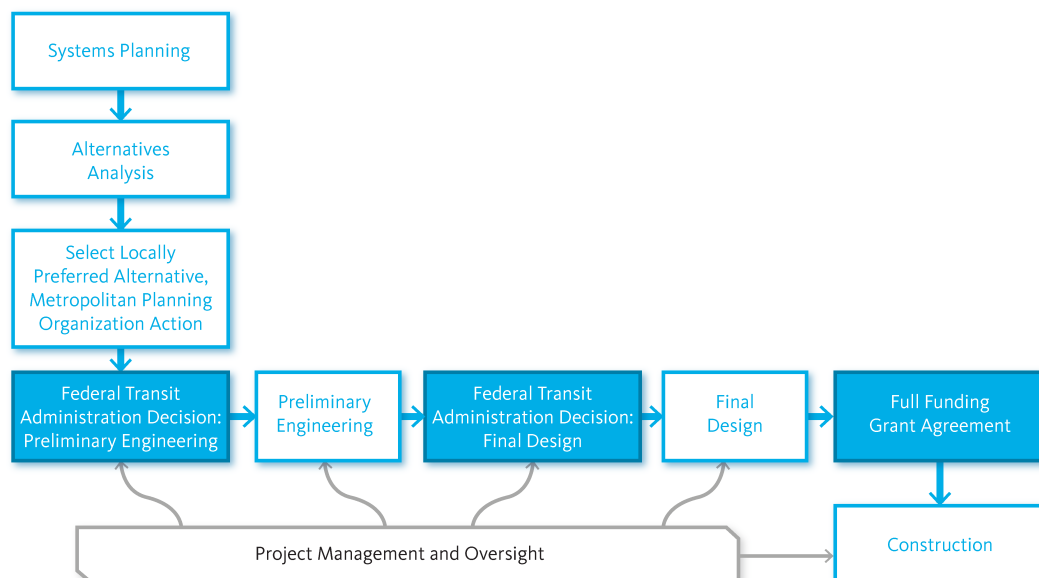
Systems Planning

Alternatives Analysis

Select Locally Preferred Alternative, Metropolitan Planning Organization Action

Federal Transit Administration Decision: Preliminary Engineering

Preliminary Engineering

Federal Transit Administration Decision: Final Design

Final Design

Full Funding Grant Agreement

Construction

Project Management and Oversight